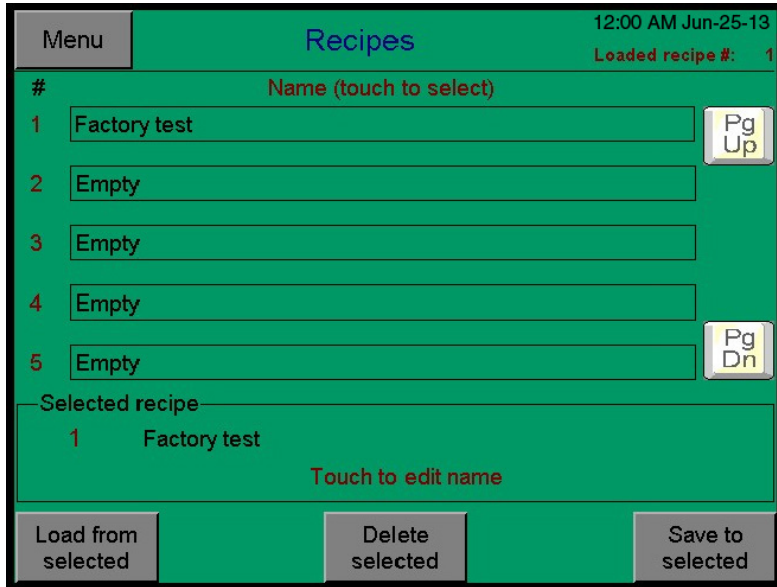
Menu

Recipes

12:00 AM Jun-25-13

Loaded recipe #: 1

#

Name (touch to select)

1 Factory test

Pg Up

2 Empty

3 Empty

4 Empty

5 Empty

Pg Dn

Selected recipe

1 Factory test

Touch to edit name

Load from selected

Delete selected

Save to selected